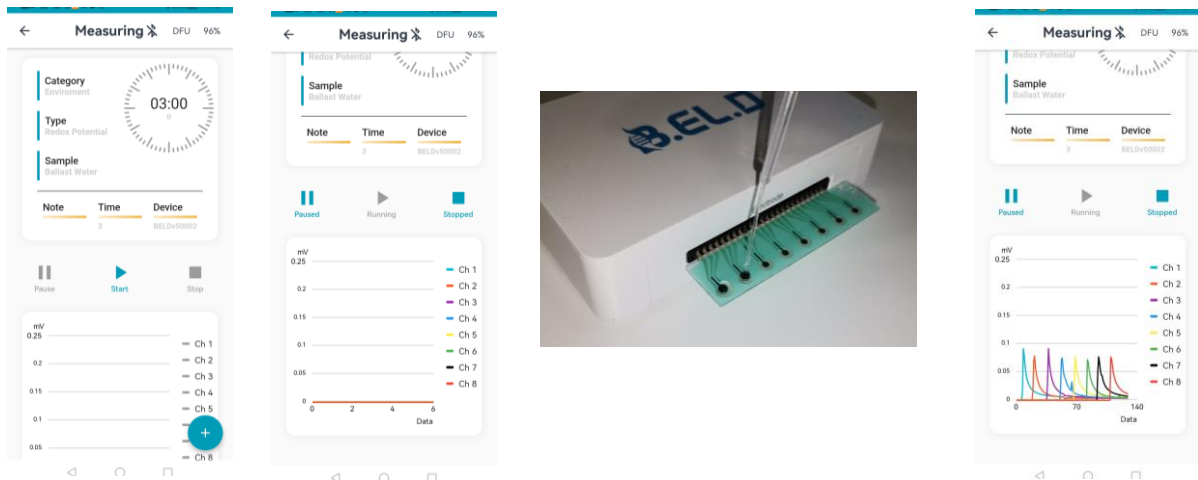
Measuring DFU 96%

Category
Enviroment

Type
Redox Potential

Sample
Ballast Water

03:00
0

Note
Time
3
Device
BEL0v50002

Pause
Start
Stop

mV
0.25
0.2
0.15
0.1
0.05

Ch 1
Ch 2
Ch 3
Ch 4
Ch 5
Ch 6
Ch 7
Ch 8

+

Measuring DFU 96%

Redox Potential

Sample
Ballast Water

Note
Time
3
Device
BEL0v50002

Paused
Running
Stopped

mV
0.25
0.2
0.15
0.1
0.05
0
0 2 4 6
Data

Ch 1
Ch 2
Ch 3
Ch 4
Ch 5
Ch 6
Ch 7
Ch 8

B.EL.D

Measuring DFU 96%

Redox Potential

Sample
Ballast Water

Note
Time
3
Device
BEL0v50002

Paused
Running
Stopped

mV
0.25
0.2
0.15
0.1
0.05
0
0 70 140
Data

Ch 1
Ch 2
Ch 3
Ch 4
Ch 5
Ch 6
Ch 7
Ch 8